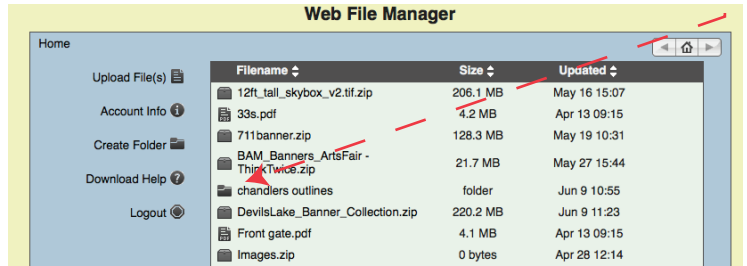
Web File Manager

Home

Upload File(s)

Account Info

Create Folder

Download Help

Logout

| Filename | Size | Updated |
|---|---|---|
| 12ft_tall_skybox_v2.tif.zip | 206.1 MB | May 16 15:07 |
| 33s.pdf | 4.2 MB | Apr 13 09:15 |
| 711banner.zip | 128.3 MB | May 19 10:31 |
| BAM_Banners_ArtsFair - ThinkTwice.zip | 21.7 MB | May 27 15:44 |
| chandlers outlines | folder | Jun 9 10:55 |
| DevilsLake_Banner_Collection.zip | 220.2 MB | Jun 9 11:23 |
| Front gate.pdf | 4.1 MB | Apr 13 09:15 |
| Images.zip | 0 bytes | Apr 28 12:14 |